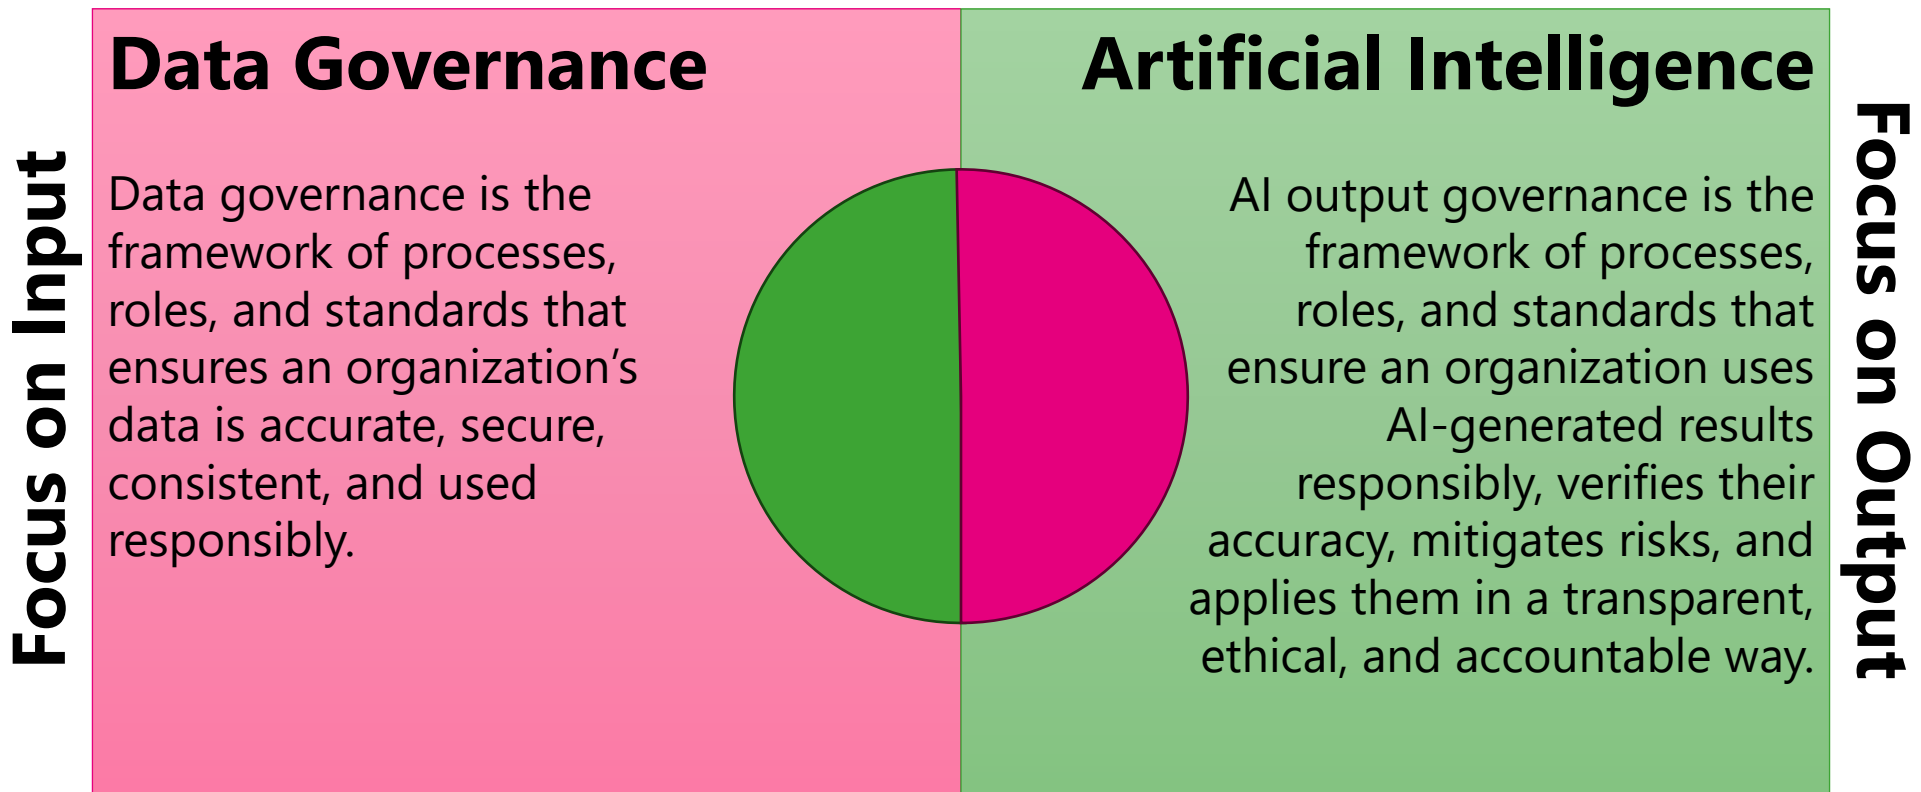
Focus on Input

Data Governance

Data governance is the framework of processes, roles, and standards that ensures an organization's data is accurate, secure, consistent, and used responsibly.

Artificial Intelligence

AI output governance is the framework of processes, roles, and standards that ensure an organization uses AI-generated results responsibly, verifies their accuracy, mitigates risks, and applies them in a transparent, ethical, and accountable way.

Focus on Output